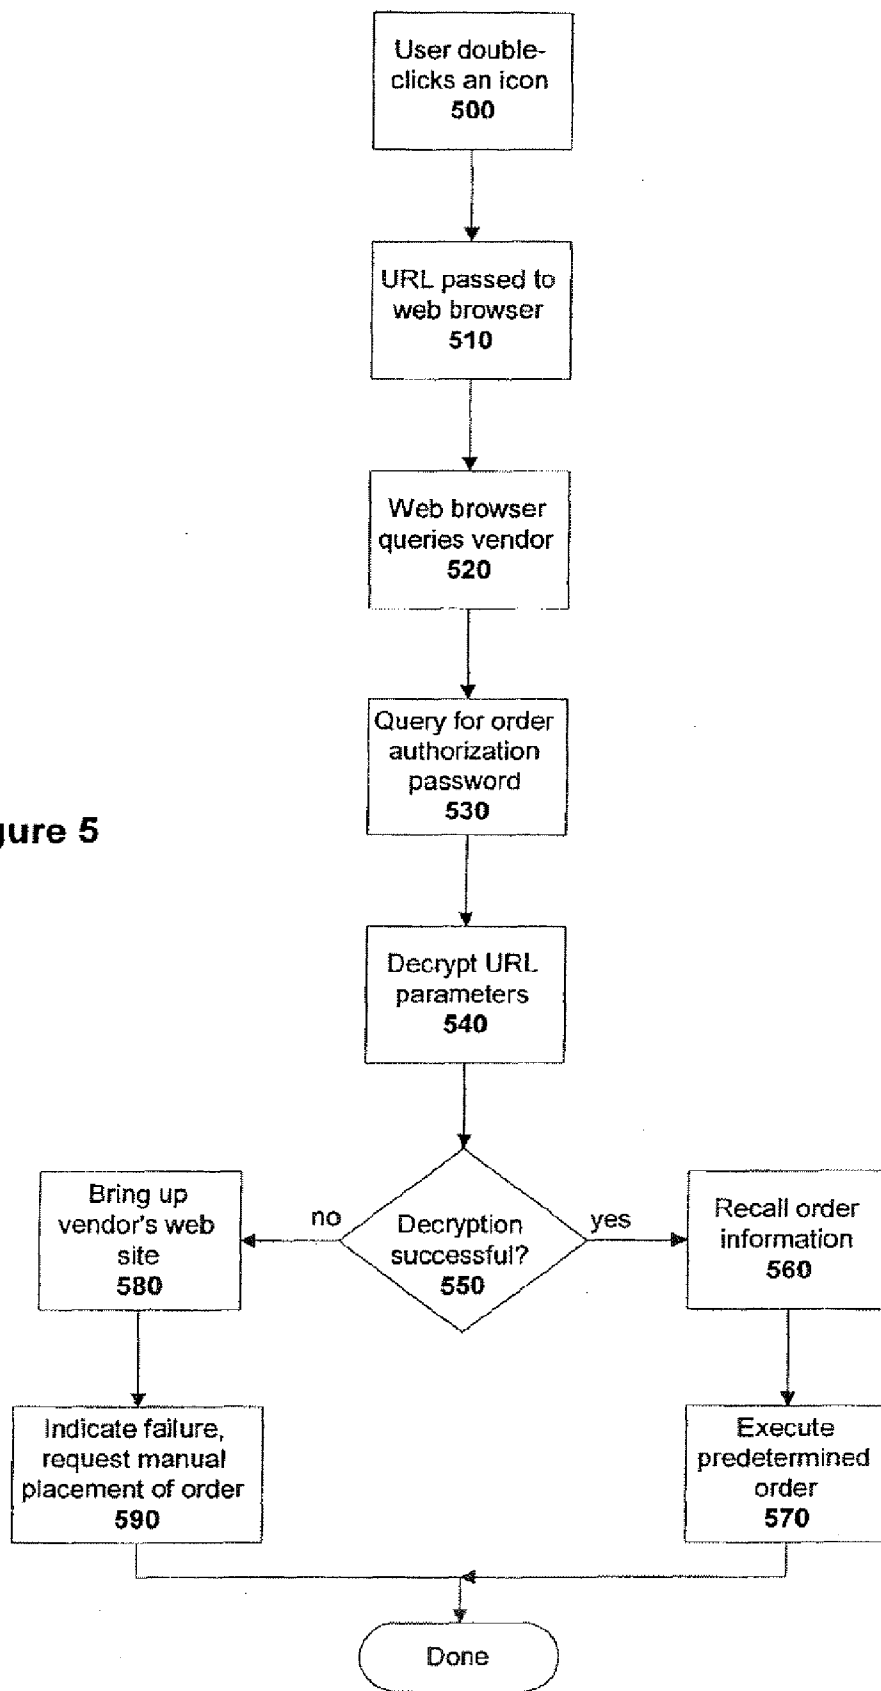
ure 5

User double-clicks an icon
500

URL passed to web browser
510

Web browser queries vendor
520

Query for order authorization password
530

Decrypt URL parameters
540

Decryption successful?
550

no

yes

Bring up vendor's web site
580

Recall order information
560

Indicate failure, request manual placement of order
590

Execute predetermined order
570

Done